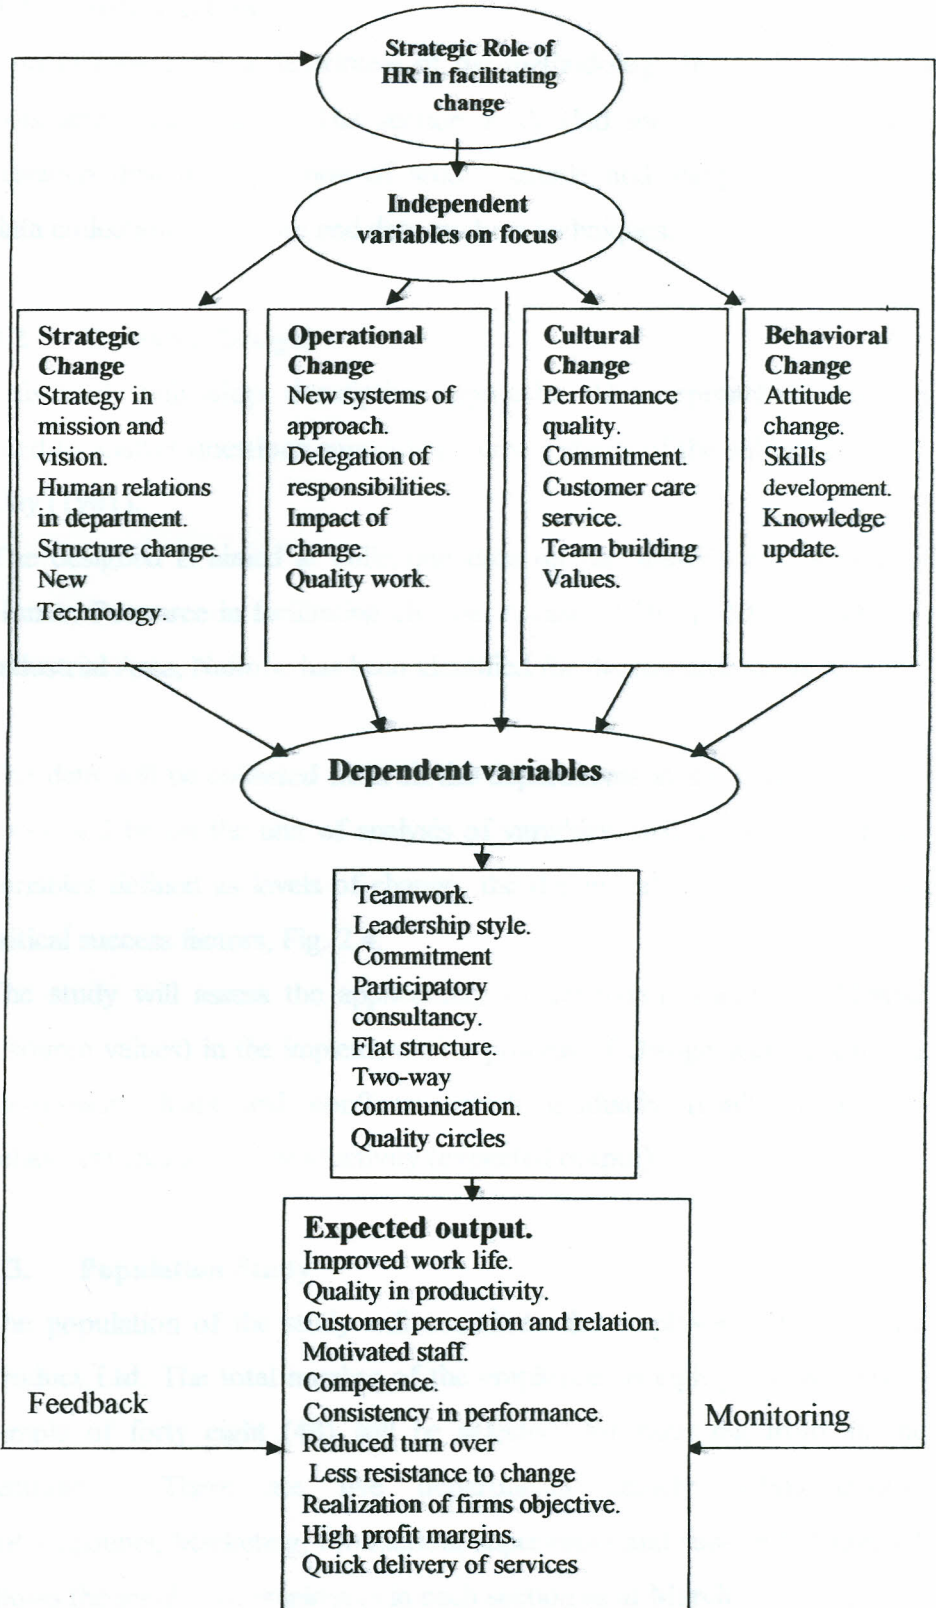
Strategic Role of HR in facilitating change

Independent variables on focus

Strategic Change
Strategy in mission and vision.
Human relations in department.
Structure change.
New Technology.

Operational Change
New systems of approach.
Delegation of responsibilities.
Impact of change.
Quality work.

Cultural Change
Performance quality.
Commitment.
Customer care service.
Team building
Values.

Behavioral Change
Attitude change.
Skills development.
Knowledge update.

Dependent variables

Teamwork.
Leadership style.
Commitment
Participatory consultancy.
Flat structure.
Two-way communication.
Quality circles

Expected output.
Improved work life.
Quality in productivity.
Customer perception and relation.
Motivated staff.
Competence.
Consistency in performance.
Reduced turn over
Less resistance to change
Realization of firms objective.
High profit margins.
Quick delivery of services

Feedback

Monitoring